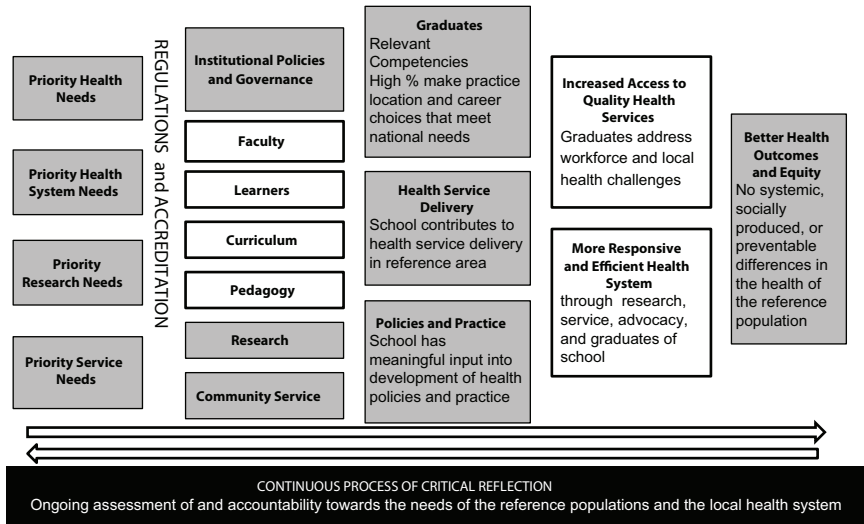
Priority Health Needs

Priority Health System Needs

Priority Research Needs

Priority Service Needs

REGULATIONS and ACCREDITATION

Institutional Policies and Governance

Faculty

Learners

Curriculum

Pedagogy

Research

Community Service

Graduates
Relevant Competencies
High % make practice location and career choices that meet national needs

Health Service Delivery
School contributes to health service delivery in reference area

Policies and Practice
School has meaningful input into development of health policies and practice

Increased Access to Quality Health Services
Graduates address workforce and local health challenges

More Responsive and Efficient Health System
through research, service, advocacy, and graduates of school

Better Health Outcomes and Equity
No systemic, socially produced, or preventable differences in the health of the reference population

CONTINUOUS PROCESS OF CRITICAL REFLECTION
Ongoing assessment of and accountability towards the needs of the reference populations and the local health system